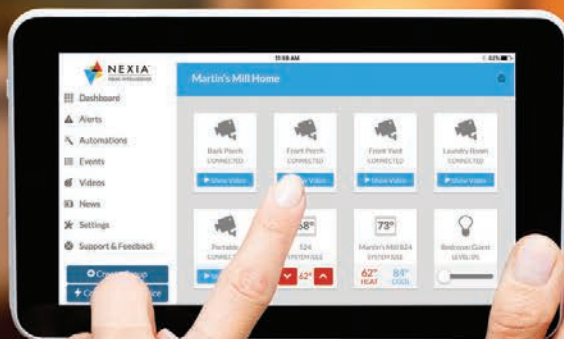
11:18 AM

NEXIA
HOME INTELLIGENCE

Martin's Mill Home

Dashboard
Alerts
Automations
Events
Videos
News
Settings
Support & Feedback

Back Porch
CONNECTED
Show Video

Front Porch
CONNECTED
Show Video

Front Yard
CONNECTED
Show Video

Laundry Room
CONNECTED
Show Video

Portable
CONNECT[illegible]

68°
524
SYSTEM IDLE
62°

73°
Martin's Mill 824
SYSTEM IDLE
62° HEAT
84° COOL

Bedroom Guest
LEVEL 0%

Cr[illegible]

C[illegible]